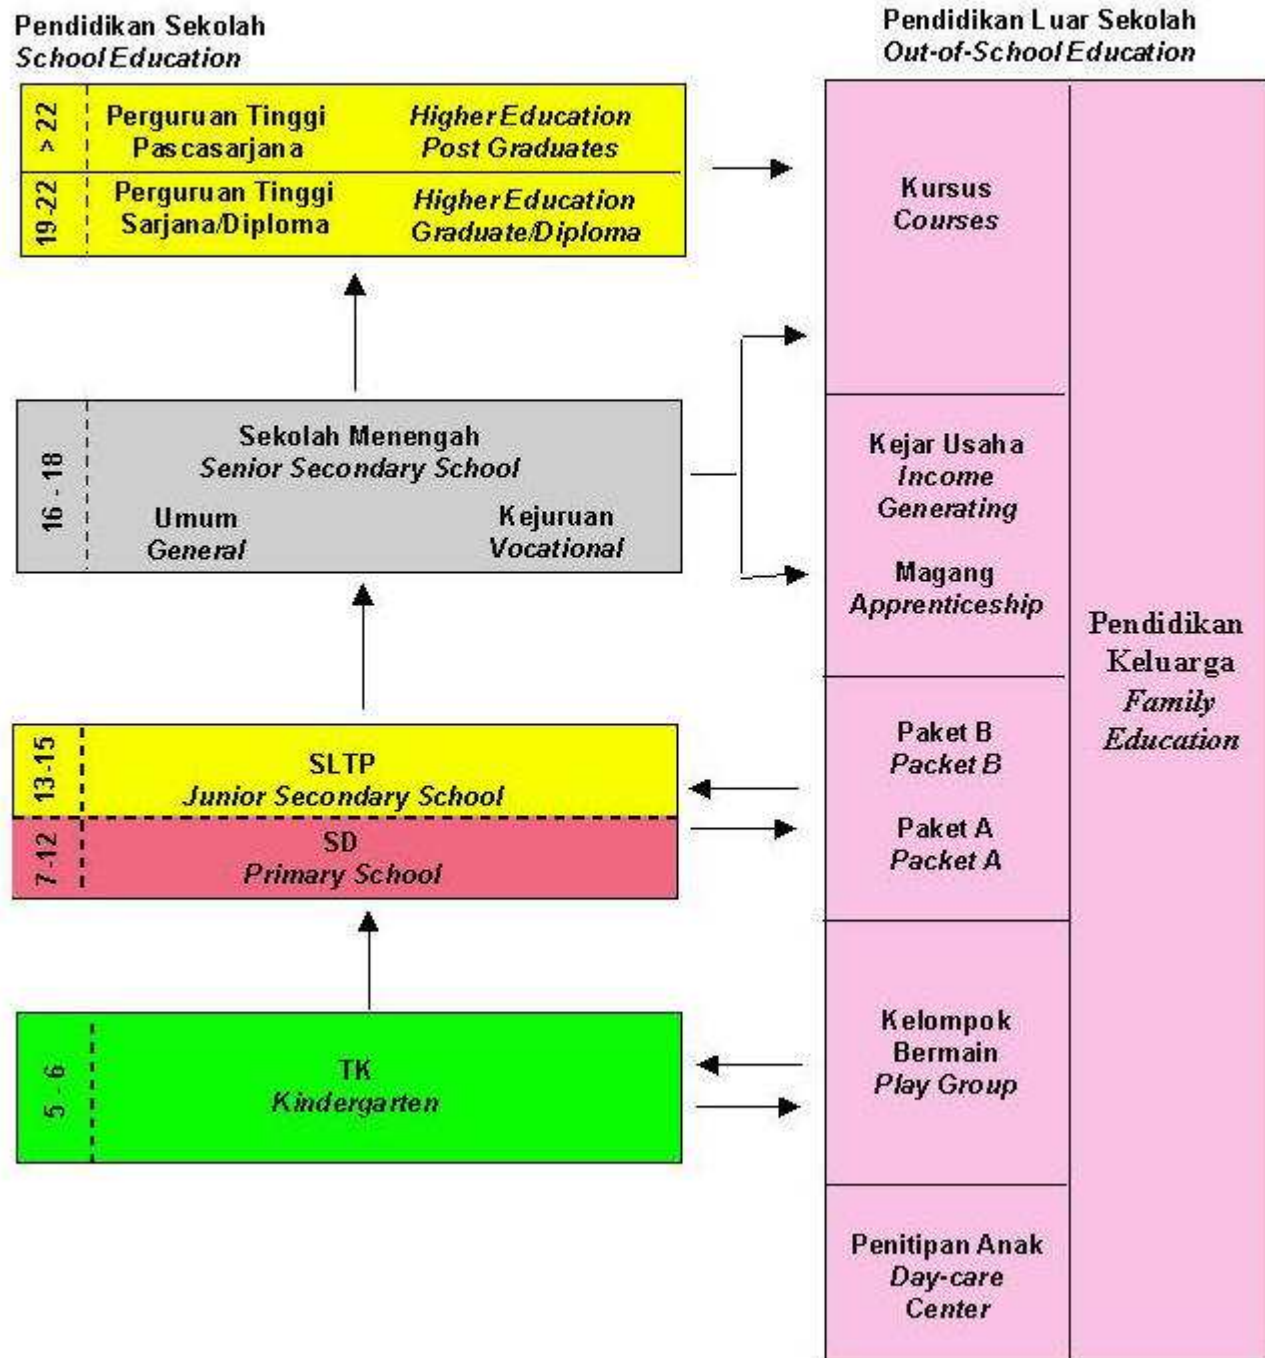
Pendidikan Sekolah
School Education

> 22
Perguruan Tinggi Pascasarjana
Higher Education Post Graduates

19-22
Perguruan Tinggi Sarjana/Diploma
Higher Education Graduate/Diploma

16 - 18
Sekolah Menengah
Senior Secondary School
Umum
General
Kejuruan
Vocational

13-15
SLTP
Junior Secondary School

7-12
SD
Primary School

5 - 6
TK
Kindergarten

Pendidikan Luar Sekolah
Out-of-School Education

Kursus
Courses

Kejar Usaha
Income Generating

Magang
Apprenticeship

Paket B
Packet B

Paket A
Packet A

Kelompok Bermain
Play Group

Penitipan Anak
Day-care Center

Pendidikan Keluarga
Family Education